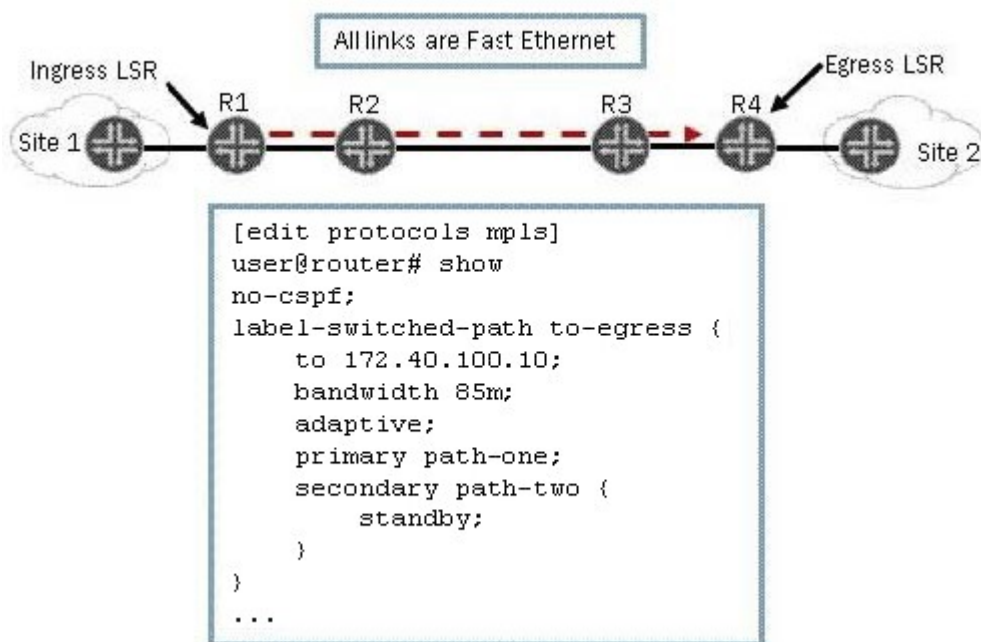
All links are Fast Ethernet

Ingress LSR
Egress LSR
Site 1
R1
R2
R3
R4
Site 2

```
[edit protocols mpls]
user@router# show
no-cspf;
label-switched-path to-egress {
    to 172.40.100.10;
    bandwidth 85m;
    adaptive;
    primary path-one;
    secondary path-two {
        standby;
    }
}
...
```